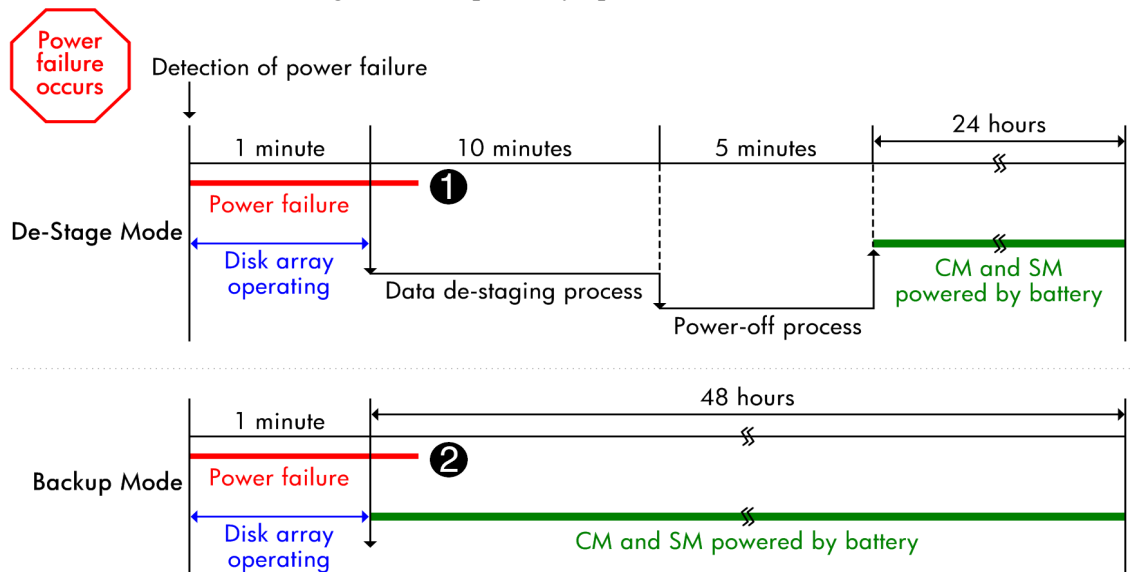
Power failure occurs

Detection of power failure

1 minute

10 minutes

5 minutes

24 hours

❶

Power failure

De-Stage Mode

Disk array operating

Data de-staging process

Power-off process

CM and SM powered by battery

1 minute

48 hours

❷

Power failure

Backup Mode

Disk array operating

CM and SM powered by battery